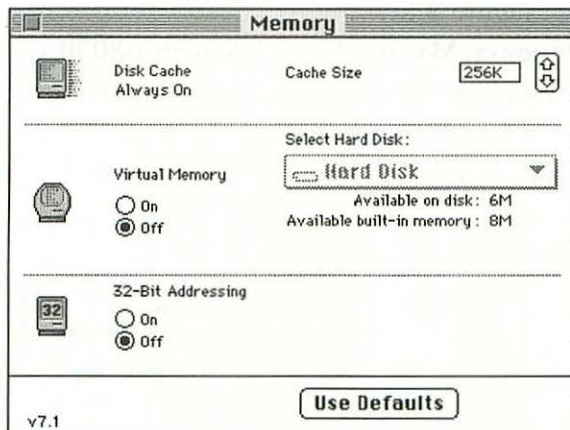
Memory

Disk Cache
Always On

Cache Size 256K

Select Hard Disk:

Virtual Memory

Hard Disk

On
Off

Available on disk: 6M
Available built-in memory: 8M

32-Bit Addressing

32

On
Off

v7.1

Use Defaults